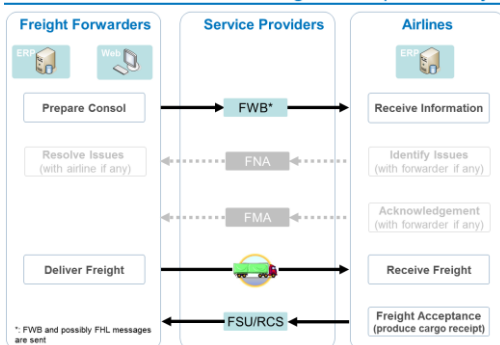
Freight Forwarders

Service Providers

Airlines

ERP

Web

ERP

Prepare Consol

FWB*

Receive Information

Resolve Issues (with airline if any)

FNA

Identify Issues (with forwarder if any)

FMA

Acknowledgement (with forwarder if any)

Deliver Freight

Receive Freight

*: FWB and possibly FHL messages are sent

FSU/RCS

Freight Acceptance (produce cargo receipt)